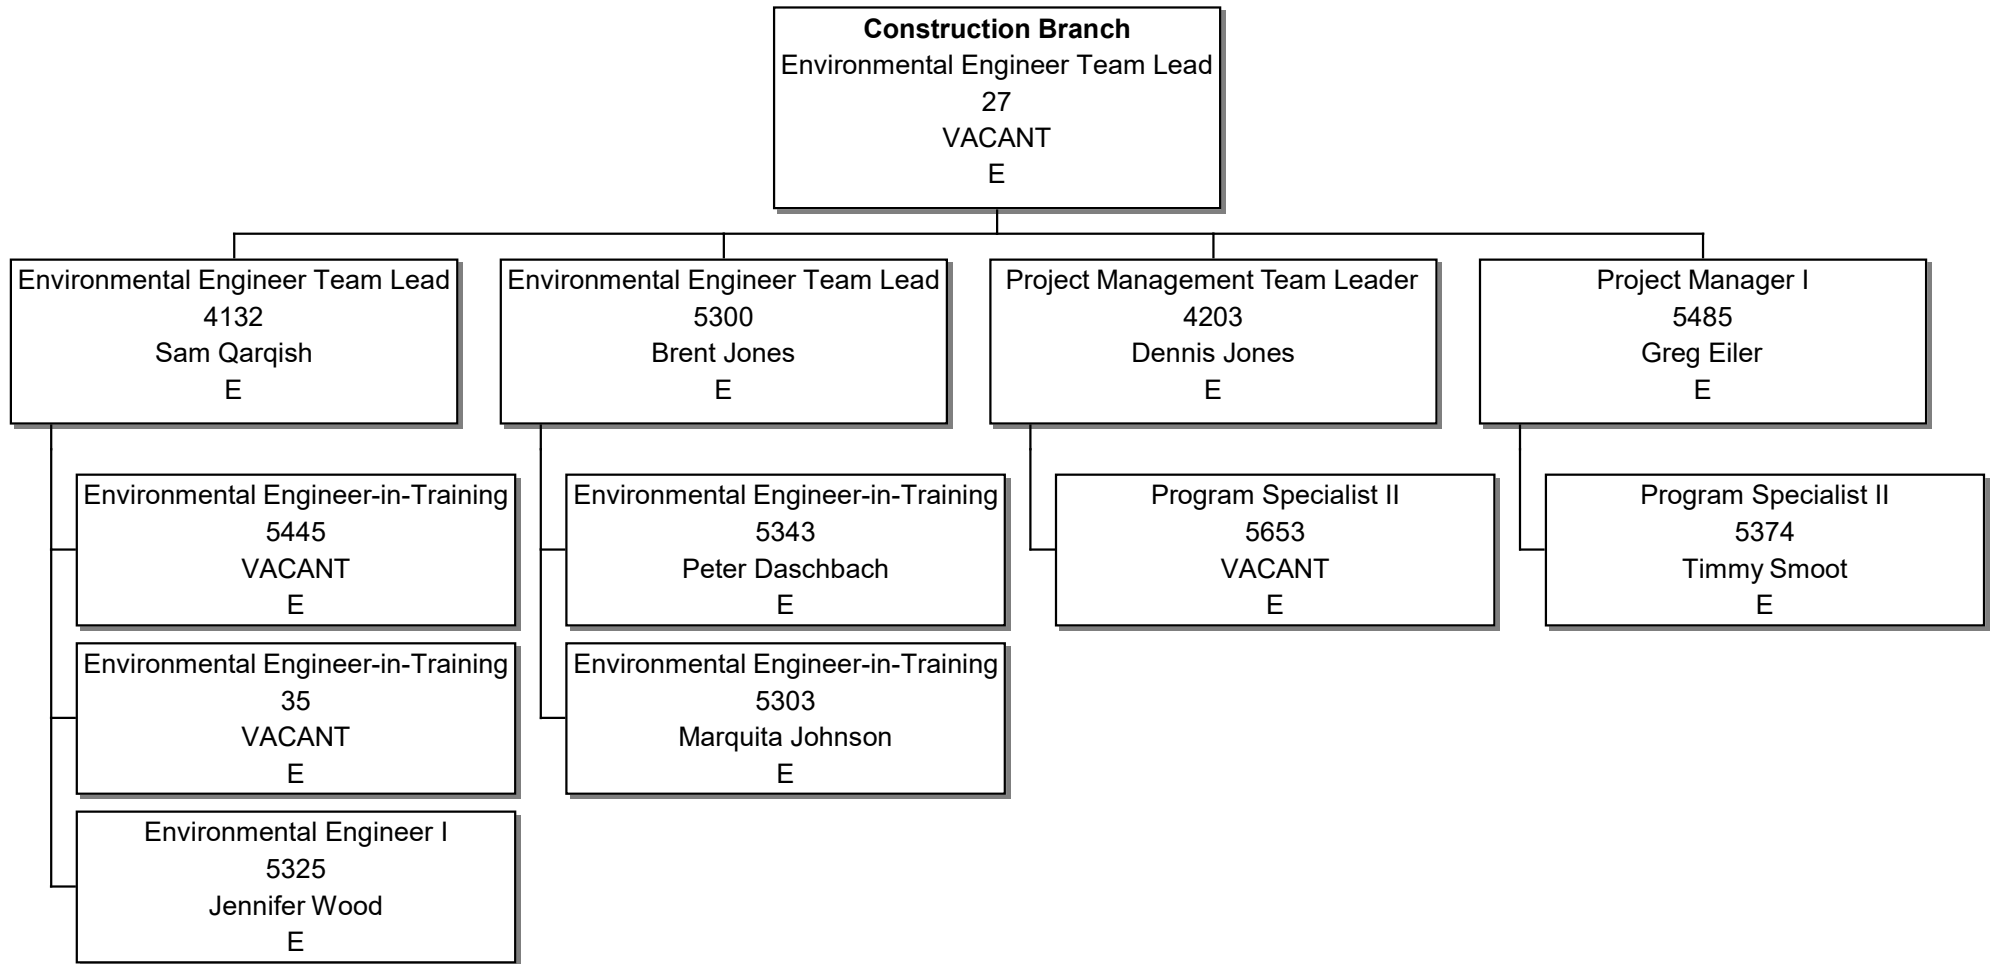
**Construction Branch**
Environmental Engineer Team Lead
27
VACANT
E

Environmental Engineer Team Lead
4132
Sam Qarqish
E

Environmental Engineer-in-Training
5445
VACANT
E

Environmental Engineer-in-Training
35
VACANT
E

Environmental Engineer I
5325
Jennifer Wood
E

Environmental Engineer Team Lead
5300
Brent Jones
E

Environmental Engineer-in-Training
5343
Peter Daschbach
E

Environmental Engineer-in-Training
5303
Marquita Johnson
E

Project Management Team Leader
4203
Dennis Jones
E

Program Specialist II
5653
VACANT
E

Project Manager I
5485
Greg Eiler
E

Program Specialist II
5374
Timmy Smoot
E